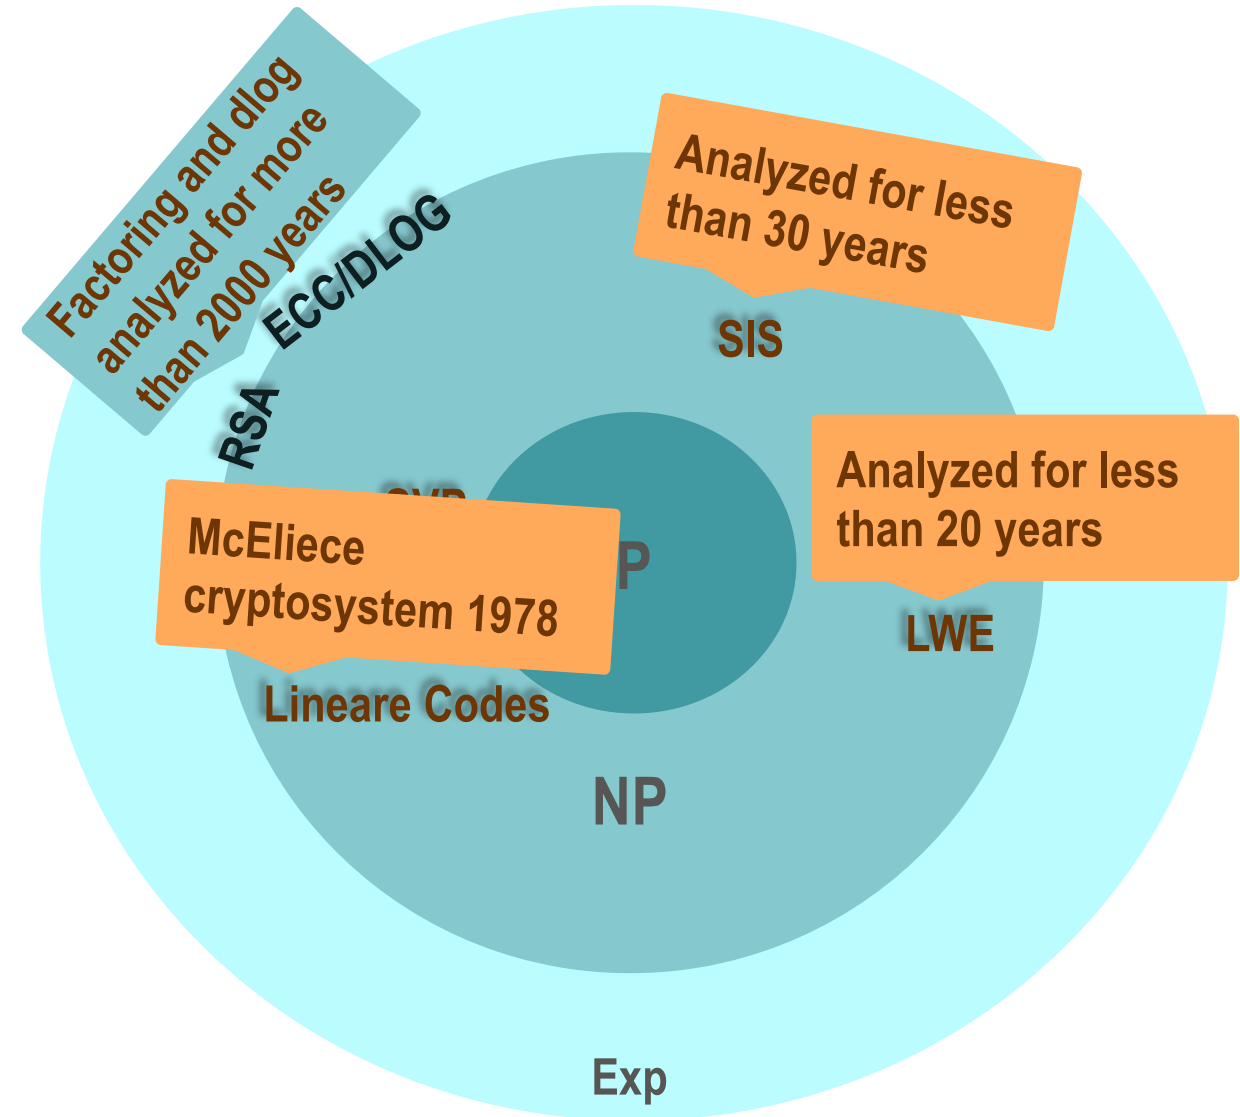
Factoring and dlog analyzed for more than 2000 years

ECC/DLOG

RSA

Analyzed for less than 30 years

SIS

Analyzed for less than 20 years

LWE

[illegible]

McEliece cryptosystem 1978

P

Lineare Codes

NP

Exp